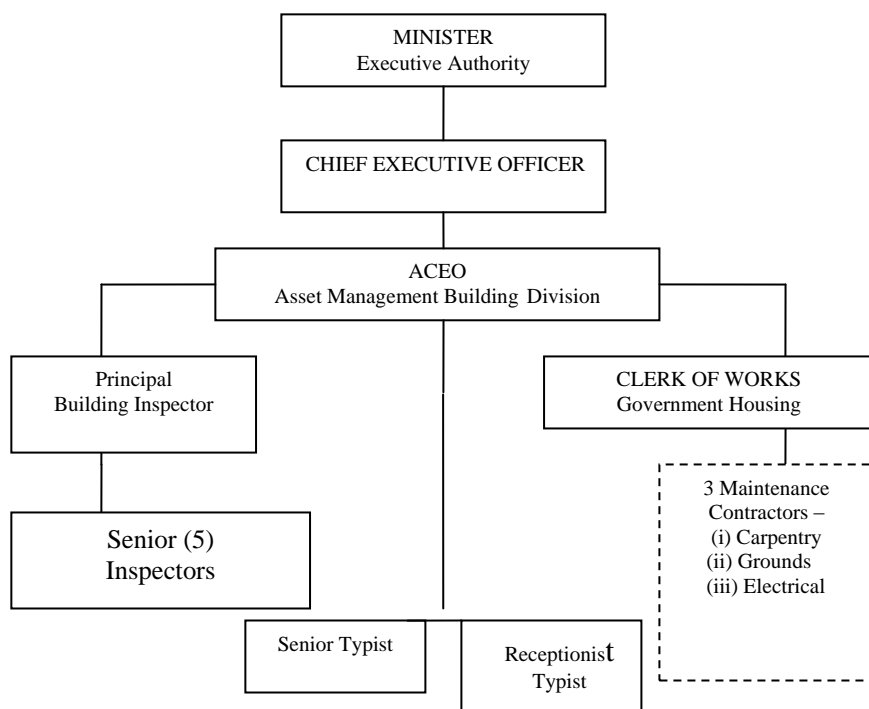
MINISTER
Executive Authority

CHIEF EXECUTIVE OFFICER

ACEO
Asset Management Building Division

Principal
Building Inspector

Senior (5)
Inspectors

CLERK OF WORKS
Government Housing

3 Maintenance
Contractors –
(i) Carpentry
(ii) Grounds
(iii) Electrical

Senior Typist

Receptionist
Typist